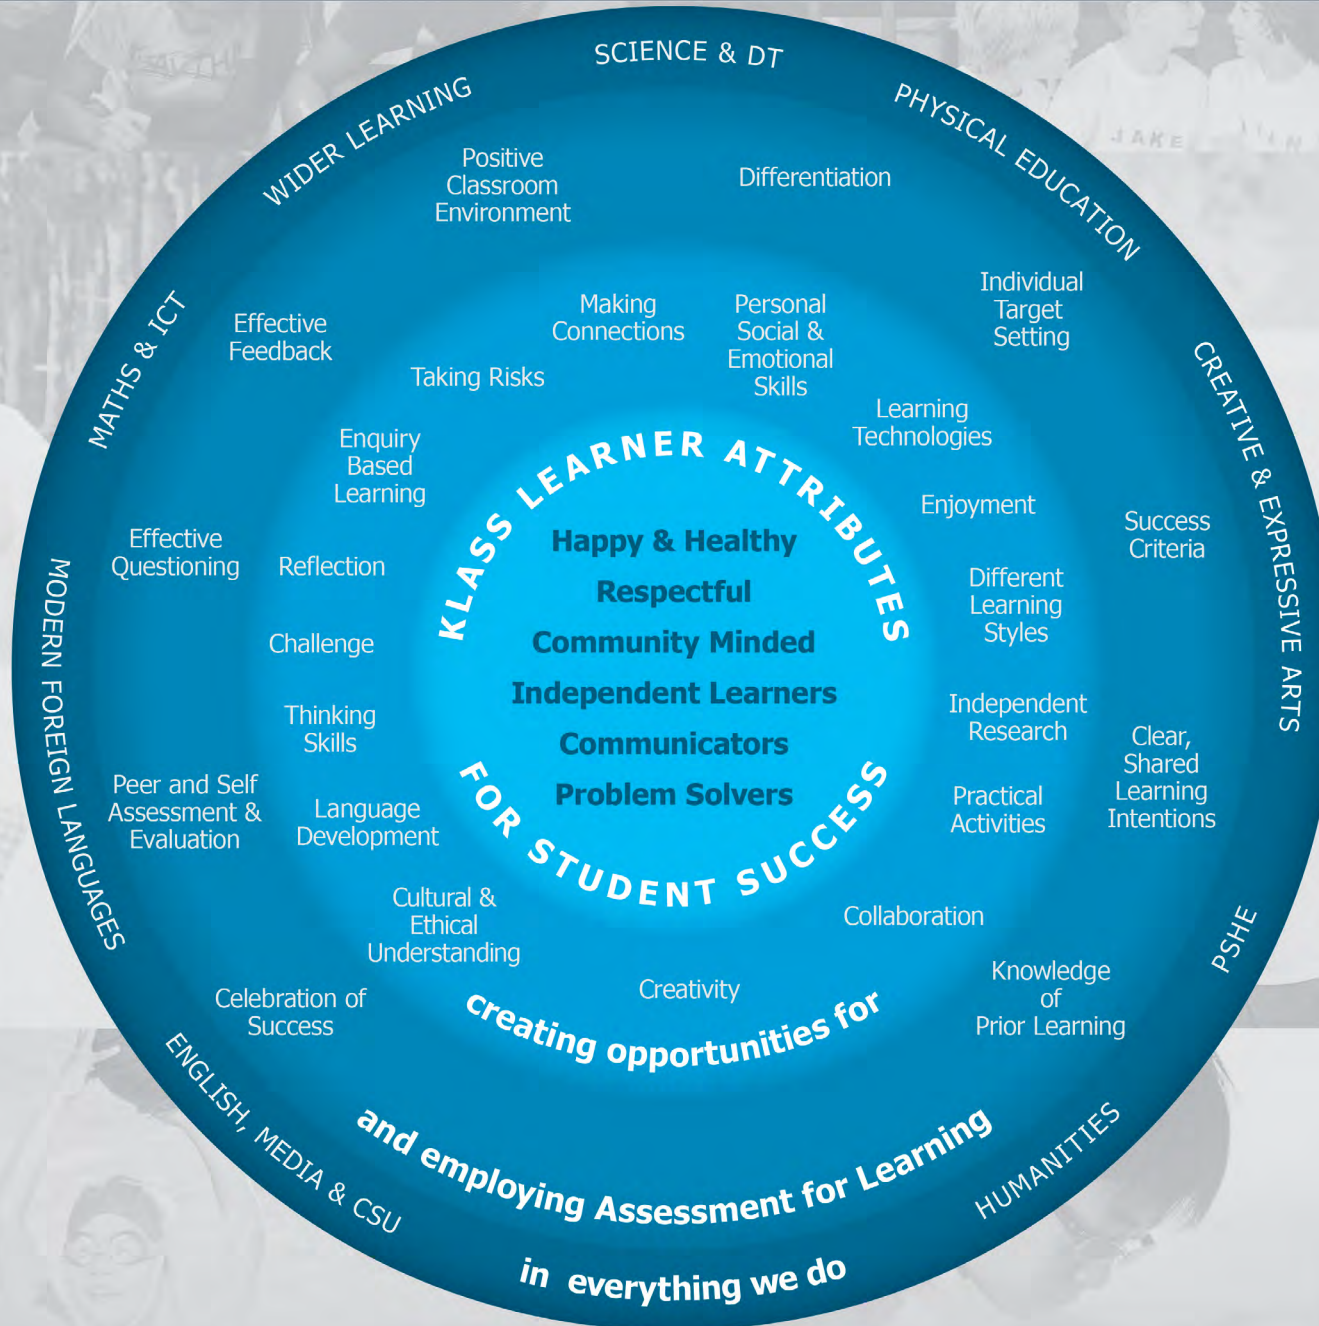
SCIENCE & DT

PHYSICAL EDUCATION

CREATIVE & EXPRESSIVE ARTS

PSHE

HUMANITIES

ENGLISH, MEDIA & CSU

MODERN FOREIGN LANGUAGES

MATHS & ICT

WIDER LEARNING

Positive Classroom Environment

Differentiation

Individual Target Setting

Effective Feedback

Making Connections

Personal Social & Emotional Skills

Taking Risks

Learning Technologies

Enquiry Based Learning

Enjoyment

Success Criteria

Effective Questioning

Reflection

Different Learning Styles

Challenge

Independent Research

Clear, Shared Learning Intentions

Thinking Skills

Peer and Self Assessment & Evaluation

Language Development

Practical Activities

Cultural & Ethical Understanding

Collaboration

Creativity

Knowledge of Prior Learning

Celebration of Success

KLASS LEARNER ATTRIBUTES

Happy & Healthy
Respectful
Community Minded
Independent Learners
Communicators
Problem Solvers

FOR STUDENT SUCCESS

creating opportunities for

and employing Assessment for Learning

in everything we do

JAKE